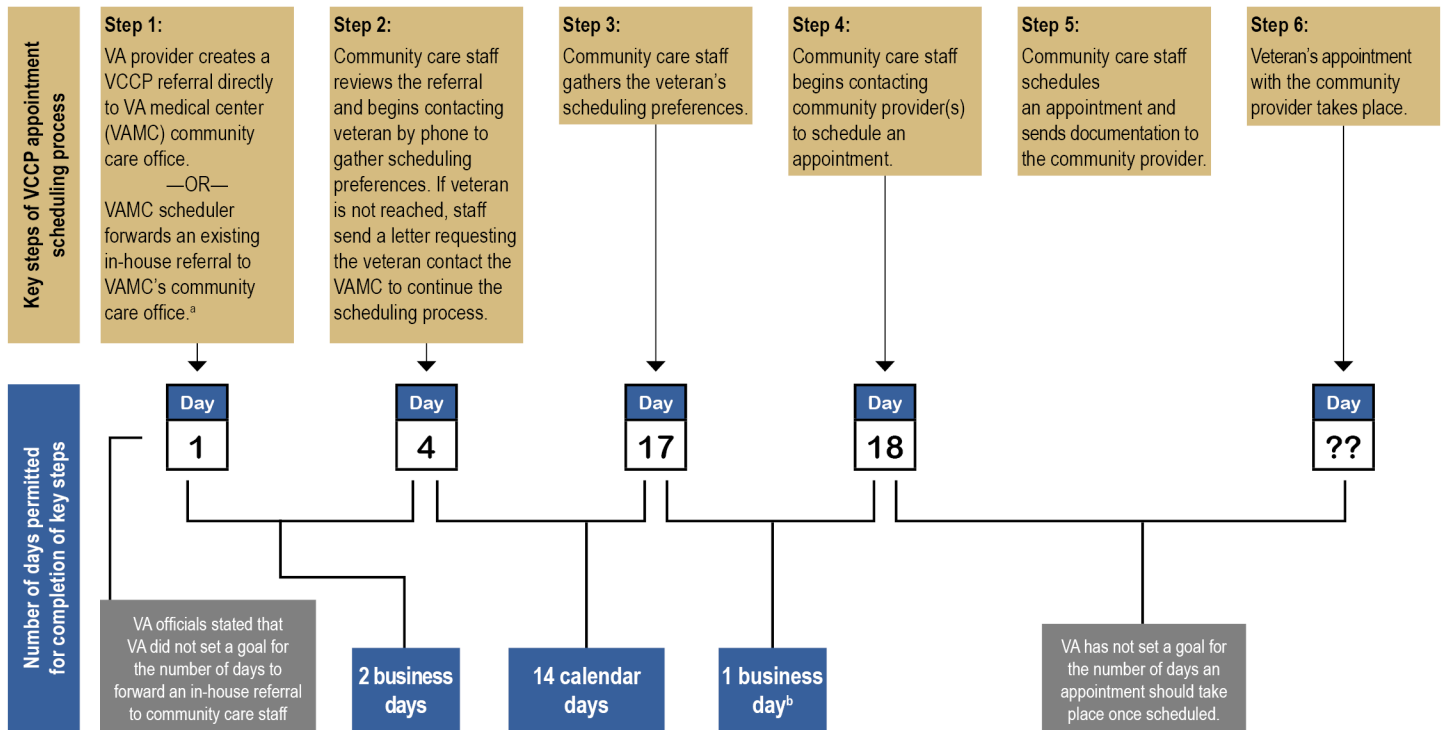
Key steps of VCCP appointment scheduling process

Step 1:
VA provider creates a VCCP referral directly to VA medical center (VAMC) community care office.
—OR—
VAMC scheduler forwards an existing in-house referral to VAMC's community care office.$^a$

Step 2:
Community care staff reviews the referral and begins contacting veteran by phone to gather scheduling preferences. If veteran is not reached, staff send a letter requesting the veteran contact the VAMC to continue the scheduling process.

Step 3:
Community care staff gathers the veteran's scheduling preferences.

Step 4:
Community care staff begins contacting community provider(s) to schedule an appointment.

Step 5:
Community care staff schedules an appointment and sends documentation to the community provider.

Step 6:
Veteran's appointment with the community provider takes place.

Number of days permitted for completion of key steps

Day 1

Day 4

Day 17

Day 18

Day ??

VA officials stated that VA did not set a goal for the number of days to forward an in-house referral to community care staff

2 business days

14 calendar days

1 business day$^b$

VA has not set a goal for the number of days an appointment should take place once scheduled.